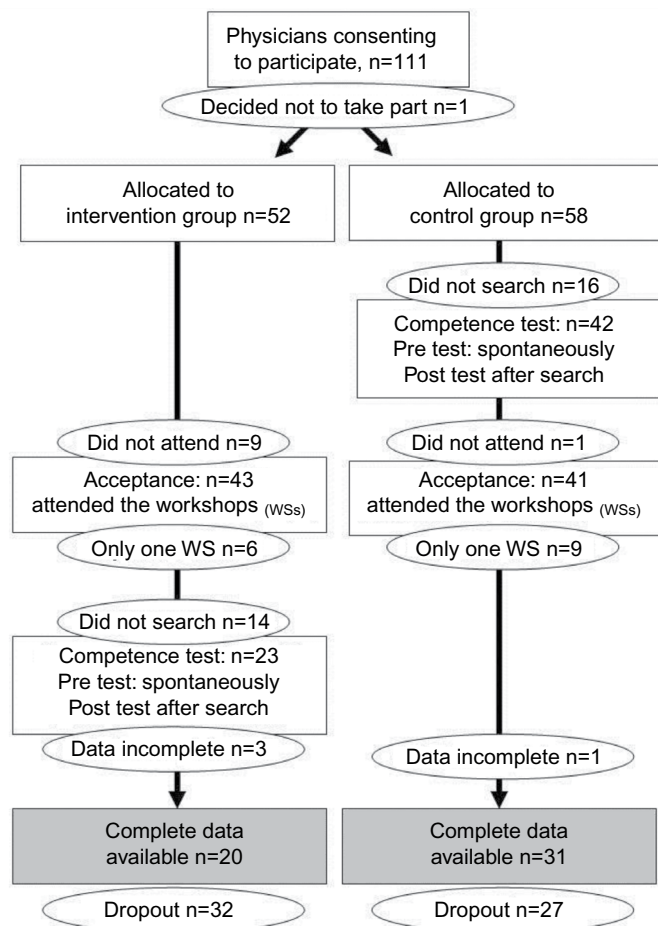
Physicians consenting to participate, n=111

Decided not to take part n=1

Allocated to intervention group n=52

Allocated to control group n=58

Did not search n=16

Competence test: n=42
Pre test: spontaneously
Post test after search

Did not attend n=9

Did not attend n=1

Acceptance: n=43
attended the workshops (WSs)

Acceptance: n=41
attended the workshops (WSs)

Only one WS n=6

Only one WS n=9

Did not search n=14

Competence test: n=23
Pre test: spontaneously
Post test after search

Data incomplete n=3

Data incomplete n=1

Complete data available n=20

Complete data available n=31

Dropout n=32

Dropout n=27